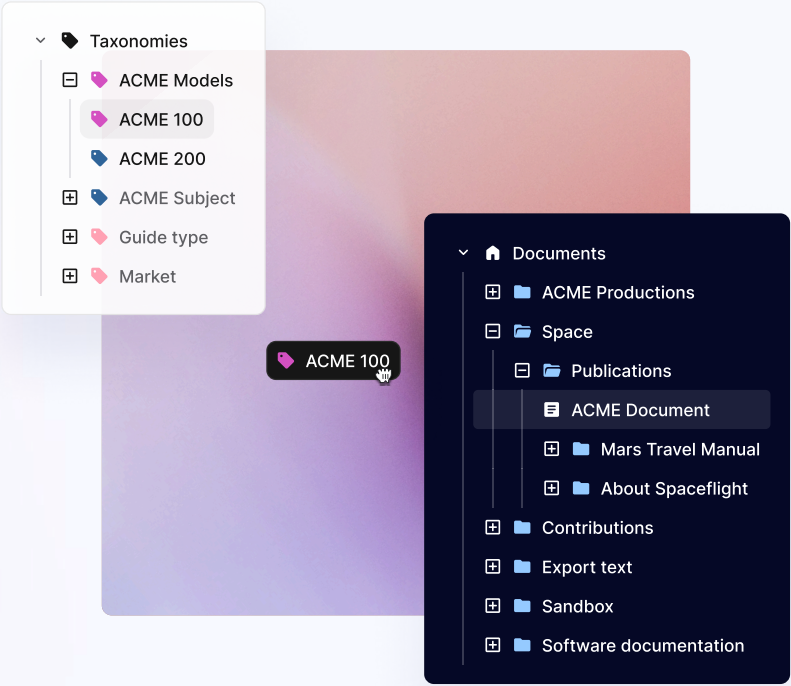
Taxonomies
ACME Models
ACME 100
ACME 200
ACME Subject
Guide type
Market

ACME 100

Documents
ACME Productions
Space
Publications
ACME Document
Mars Travel Manual
About Spaceflight
Contributions
Export text
Sandbox
Software documentation